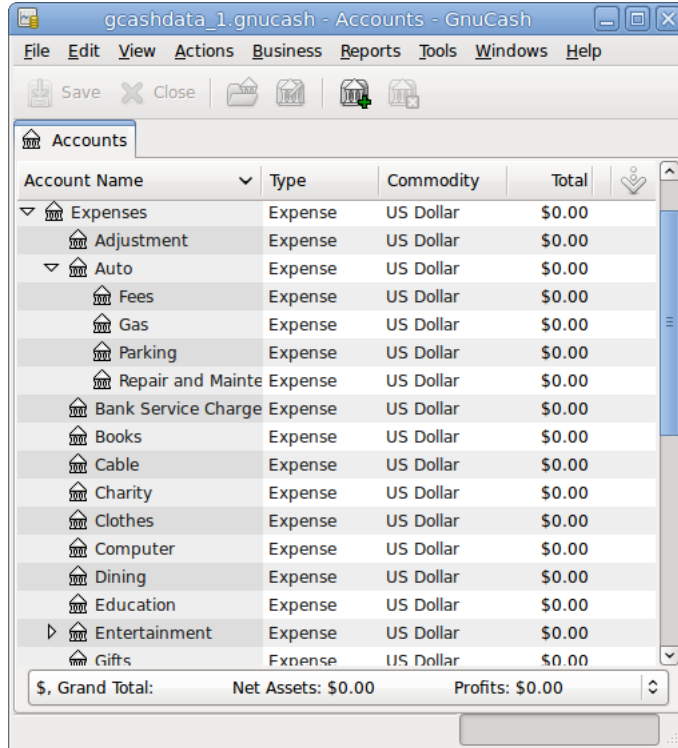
gcashdata_1.gnucash - Accounts - GnuCash

File Edit View Actions Business Reports Tools Windows Help

Save Close

Accounts

| Account Name | Type | Commodity | Total |
|---|---|---|---|
| Expenses | Expense | US Dollar | \$0.00 |
| Adjustment | Expense | US Dollar | \$0.00 |
| Auto | Expense | US Dollar | \$0.00 |
| Fees | Expense | US Dollar | \$0.00 |
| Gas | Expense | US Dollar | \$0.00 |
| Parking | Expense | US Dollar | \$0.00 |
| Repair and Mainte | Expense | US Dollar | \$0.00 |
| Bank Service Charge | Expense | US Dollar | \$0.00 |
| Books | Expense | US Dollar | \$0.00 |
| Cable | Expense | US Dollar | \$0.00 |
| Charity | Expense | US Dollar | \$0.00 |
| Clothes | Expense | US Dollar | \$0.00 |
| Computer | Expense | US Dollar | \$0.00 |
| Dining | Expense | US Dollar | \$0.00 |
| Education | Expense | US Dollar | \$0.00 |
| Entertainment | Expense | US Dollar | \$0.00 |
| Gifts | Expense | US Dollar | \$0.00 |

\$, Grand Total: Net Assets: \$0.00 Profits: \$0.00